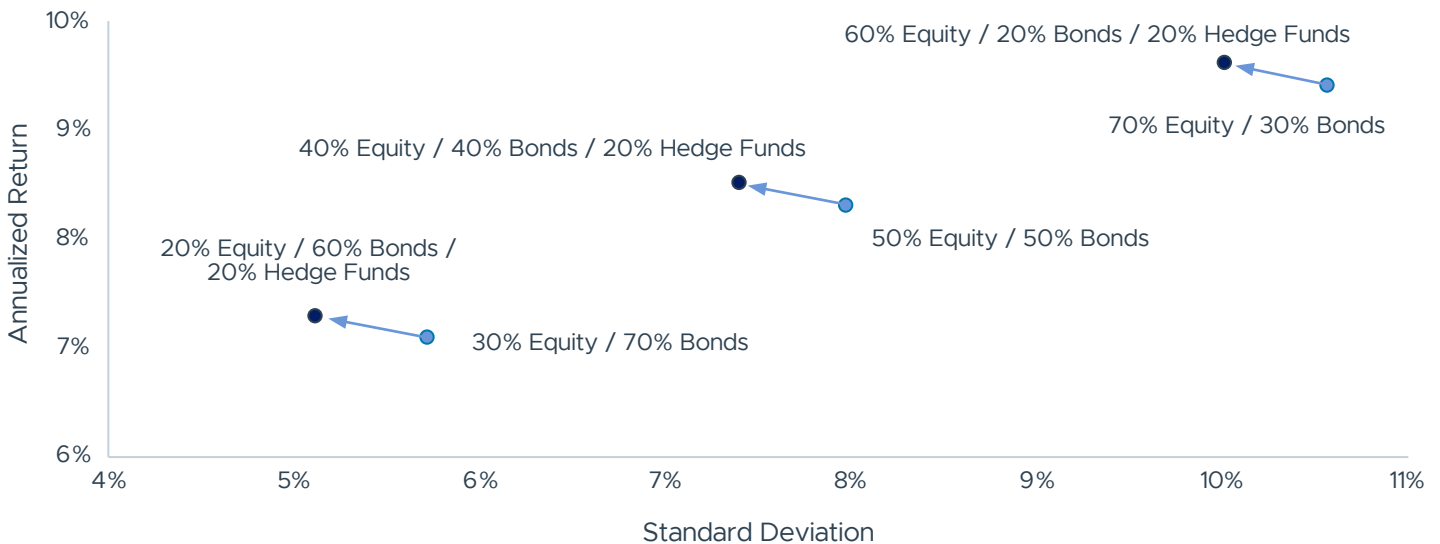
10%
9%
8%
7%
6%

Annualized Return

60% Equity / 20% Bonds / 20% Hedge Funds

70% Equity / 30% Bonds

40% Equity / 40% Bonds / 20% Hedge Funds

50% Equity / 50% Bonds

20% Equity / 60% Bonds / 20% Hedge Funds

30% Equity / 70% Bonds

4%
5%
6%
7%
8%
9%
10%
11%

Standard Deviation